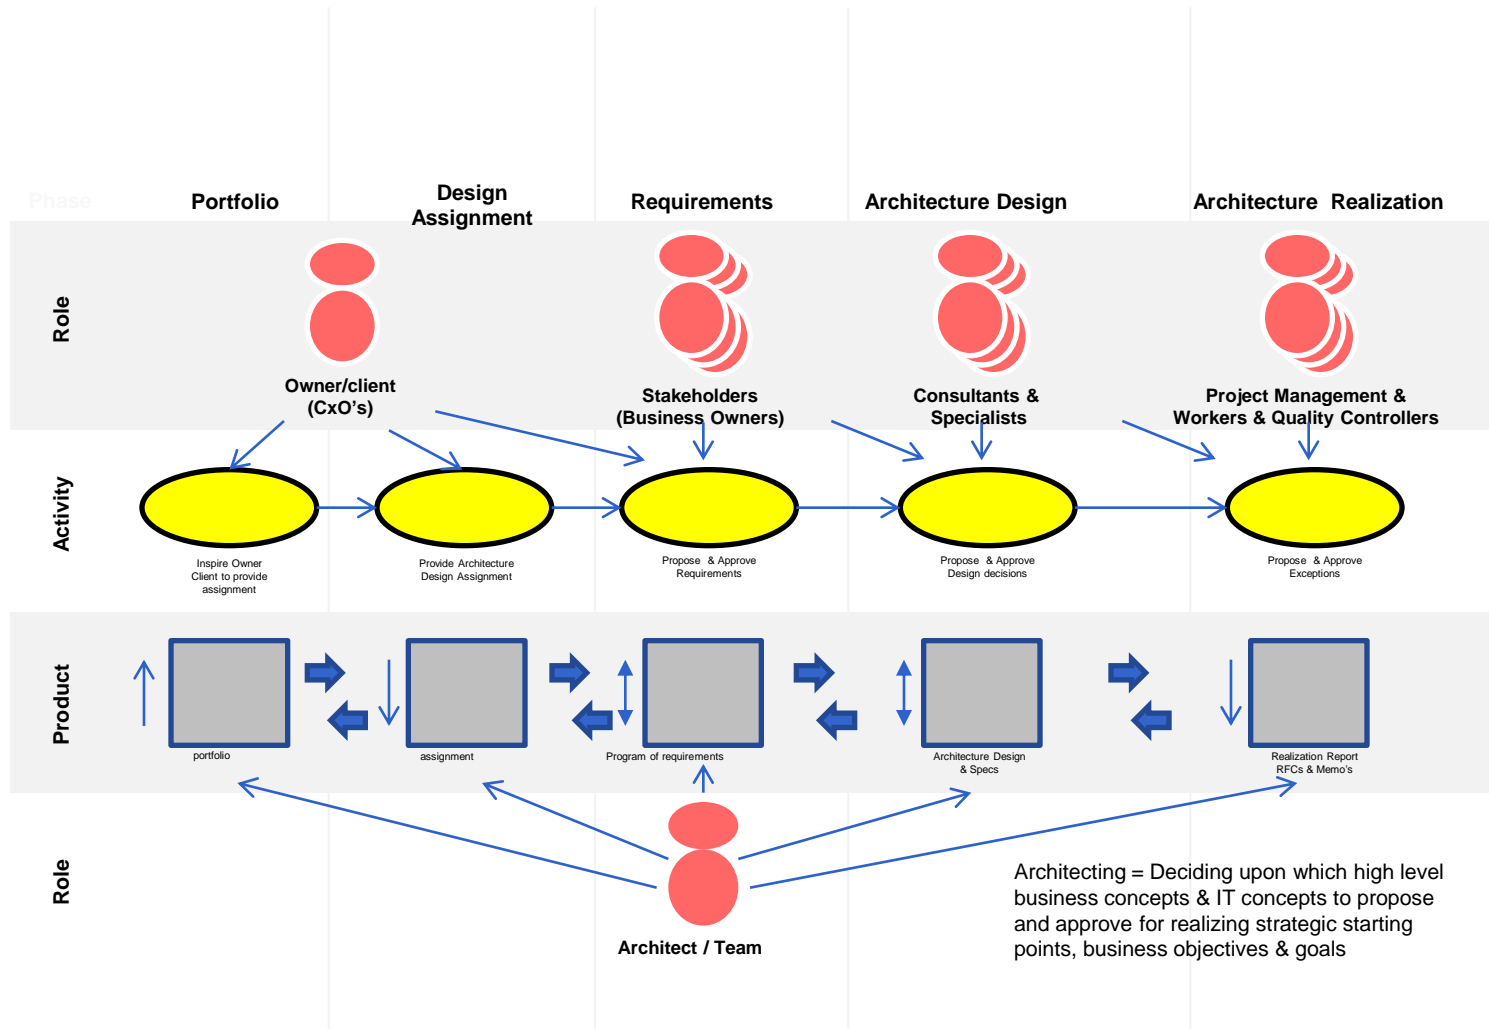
Phase

Portfolio

Design Assignment

Requirements

Architecture Design

Architecture Realization

Role

Owner/client (CxO's)

Stakeholders (Business Owners)

Consultants & Specialists

Project Management & Workers & Quality Controllers

Activity

Inspire Owner Client to provide assignment

Provide Architecture Design Assignment

Propose & Approve Requirements

Propose & Approve Design decisions

Propose & Approve Exceptions

Product

portfolio

assignment

Program of requirements

Architecture Design & Specs

Realization Report RFCs & Memo's

Role

Architect / Team

Architecting = Deciding upon which high level business concepts & IT concepts to propose and approve for realizing strategic starting points, business objectives & goals